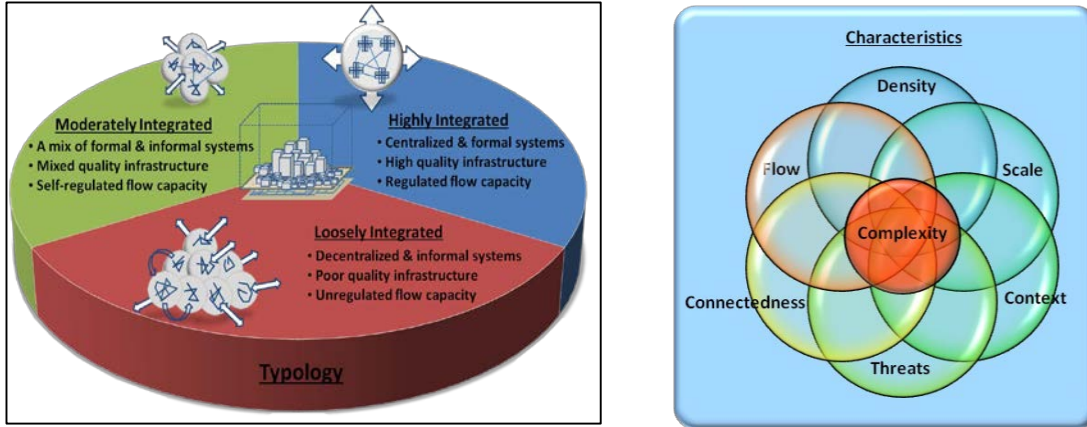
Moderately Integrated
• A mix of formal & informal systems
• Mixed quality infrastructure
• Self-regulated flow capacity

Highly Integrated
• Centralized & formal systems
• High quality infrastructure
• Regulated flow capacity

Loosely Integrated
• Decentralized & informal systems
• Poor quality infrastructure
• Unregulated flow capacity

Typology

Characteristics

Density

Flow

Scale

Complexity

Connectedness

Context

Threats